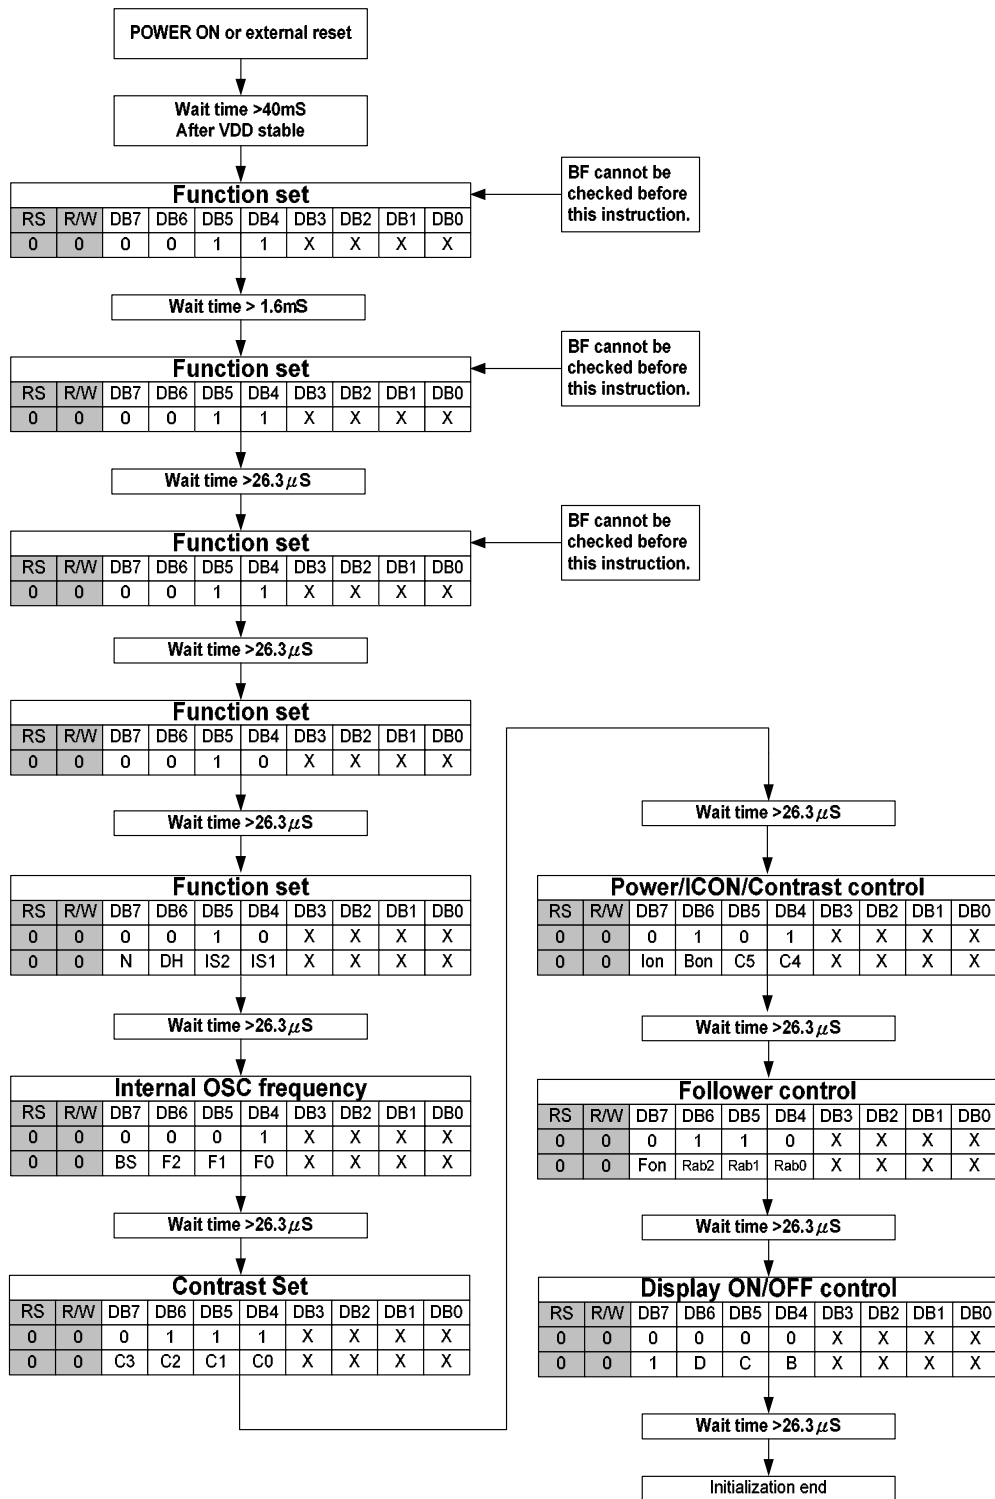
POWER ON or external reset

Wait time >40mS
After VDD stable

Function set

| RS | R/W | DB7 | DB6 | DB5 | DB4 | DB3 | DB2 | DB1 | DB0 |
|---|---|---|---|---|---|---|---|---|---|
| 0 | 0 | 0 | 0 | 1 | 1 | X | X | X | X |

BF cannot be checked before this instruction.

Wait time > 1.6mS

Function set

| RS | R/W | DB7 | DB6 | DB5 | DB4 | DB3 | DB2 | DB1 | DB0 |
|---|---|---|---|---|---|---|---|---|---|
| 0 | 0 | 0 | 0 | 1 | 1 | X | X | X | X |

BF cannot be checked before this instruction.

Wait time >26.3$\mu$S

Function set

| RS | R/W | DB7 | DB6 | DB5 | DB4 | DB3 | DB2 | DB1 | DB0 |
|---|---|---|---|---|---|---|---|---|---|
| 0 | 0 | 0 | 0 | 1 | 1 | X | X | X | X |

BF cannot be checked before this instruction.

Wait time >26.3$\mu$S

Function set

| RS | R/W | DB7 | DB6 | DB5 | DB4 | DB3 | DB2 | DB1 | DB0 |
|---|---|---|---|---|---|---|---|---|---|
| 0 | 0 | 0 | 0 | 1 | 0 | X | X | X | X |

Wait time >26.3$\mu$S

Function set

| RS | R/W | DB7 | DB6 | DB5 | DB4 | DB3 | DB2 | DB1 | DB0 |
|---|---|---|---|---|---|---|---|---|---|
| 0 | 0 | 0 | 0 | 1 | 0 | X | X | X | X |
| 0 | 0 | N | DH | IS2 | IS1 | X | X | X | X |

Wait time >26.3$\mu$S

Internal OSC frequency

| RS | R/W | DB7 | DB6 | DB5 | DB4 | DB3 | DB2 | DB1 | DB0 |
|---|---|---|---|---|---|---|---|---|---|
| 0 | 0 | 0 | 0 | 0 | 1 | X | X | X | X |
| 0 | 0 | BS | F2 | F1 | F0 | X | X | X | X |

Wait time >26.3$\mu$S

Contrast Set

| RS | R/W | DB7 | DB6 | DB5 | DB4 | DB3 | DB2 | DB1 | DB0 |
|---|---|---|---|---|---|---|---|---|---|
| 0 | 0 | 0 | 1 | 1 | 1 | X | X | X | X |
| 0 | 0 | C3 | C2 | C1 | C0 | X | X | X | X |

Wait time >26.3$\mu$S

Power/ICON/Contrast control

| RS | R/W | DB7 | DB6 | DB5 | DB4 | DB3 | DB2 | DB1 | DB0 |
|---|---|---|---|---|---|---|---|---|---|
| 0 | 0 | 0 | 1 | 0 | 1 | X | X | X | X |
| 0 | 0 | Ion | Bon | C5 | C4 | X | X | X | X |

Wait time >26.3$\mu$S

Follower control

| RS | R/W | DB7 | DB6 | DB5 | DB4 | DB3 | DB2 | DB1 | DB0 |
|---|---|---|---|---|---|---|---|---|---|
| 0 | 0 | 0 | 1 | 1 | 0 | X | X | X | X |
| 0 | 0 | Fon | Rab2 | Rab1 | Rab0 | X | X | X | X |

Wait time >26.3$\mu$S

Display ON/OFF control

| RS | R/W | DB7 | DB6 | DB5 | DB4 | DB3 | DB2 | DB1 | DB0 |
|---|---|---|---|---|---|---|---|---|---|
| 0 | 0 | 0 | 0 | 0 | 0 | X | X | X | X |
| 0 | 0 | 1 | D | C | B | X | X | X | X |

Wait time >26.3$\mu$S

Initialization end